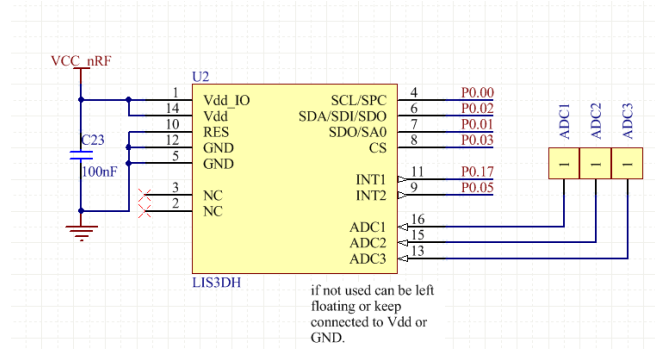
VCC_nRF

U2

C23

100nF

1 Vdd_IO
14 Vdd
10 RES
12 GND
5 GND
3 NC
2 NC

SCL/SPC 4 P0.00
SDA/SDI/SDO 6 P0.02
SDO/SA0 7 P0.01
CS 8 P0.03

INT1 11 P0.17
INT2 9 P0.05

ADC1 16
ADC2 15
ADC3 13

LIS3DH

ADC1 ADC2 ADC3

1 1 1

if not used can be left floating or keep connected to Vdd or GND.